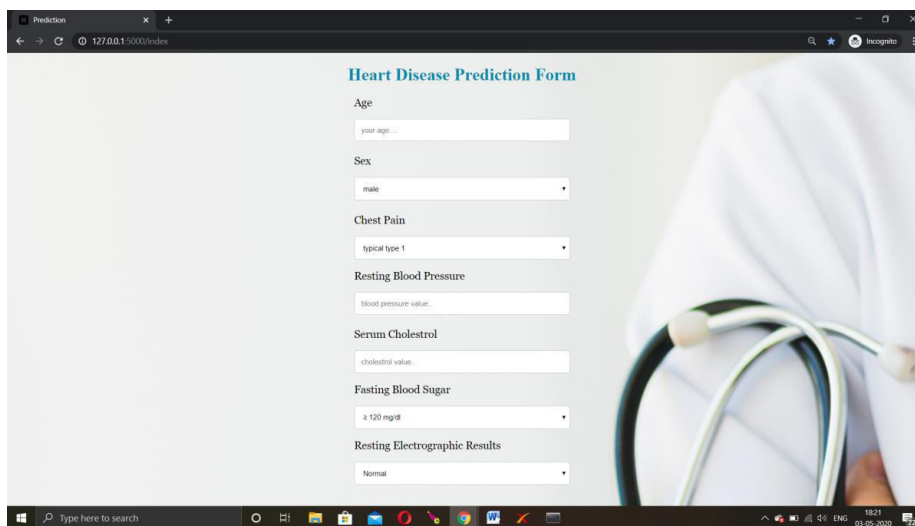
Prediction

127.0.0.1:5000/index

Incognito

Heart Disease Prediction Form

Age

your age....

Sex

male

Chest Pain

typical type 1

Resting Blood Pressure

blood pressure value.

Serum Cholestrol

cholestrol value.

Fasting Blood Sugar

≥ 120 mg/dl

Resting Electrographic Results

Normal

Type here to search

ENG 18:21 03-05-2020